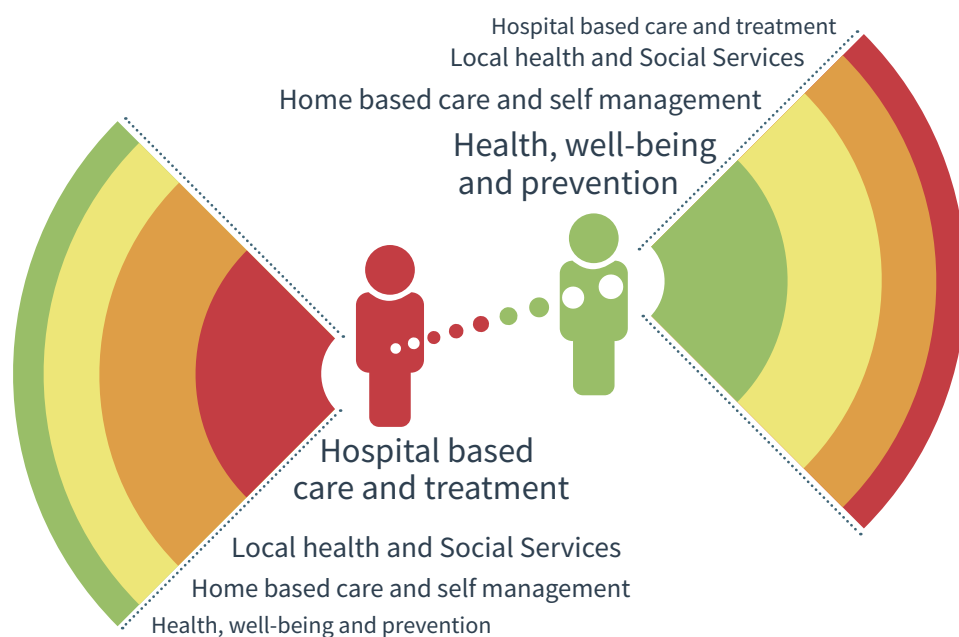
Hospital based care and treatment
Local health and Social Services
Home based care and self management
Health, well-being and prevention

Hospital based care and treatment
Local health and Social Services
Home based care and self management
Health, well-being and prevention